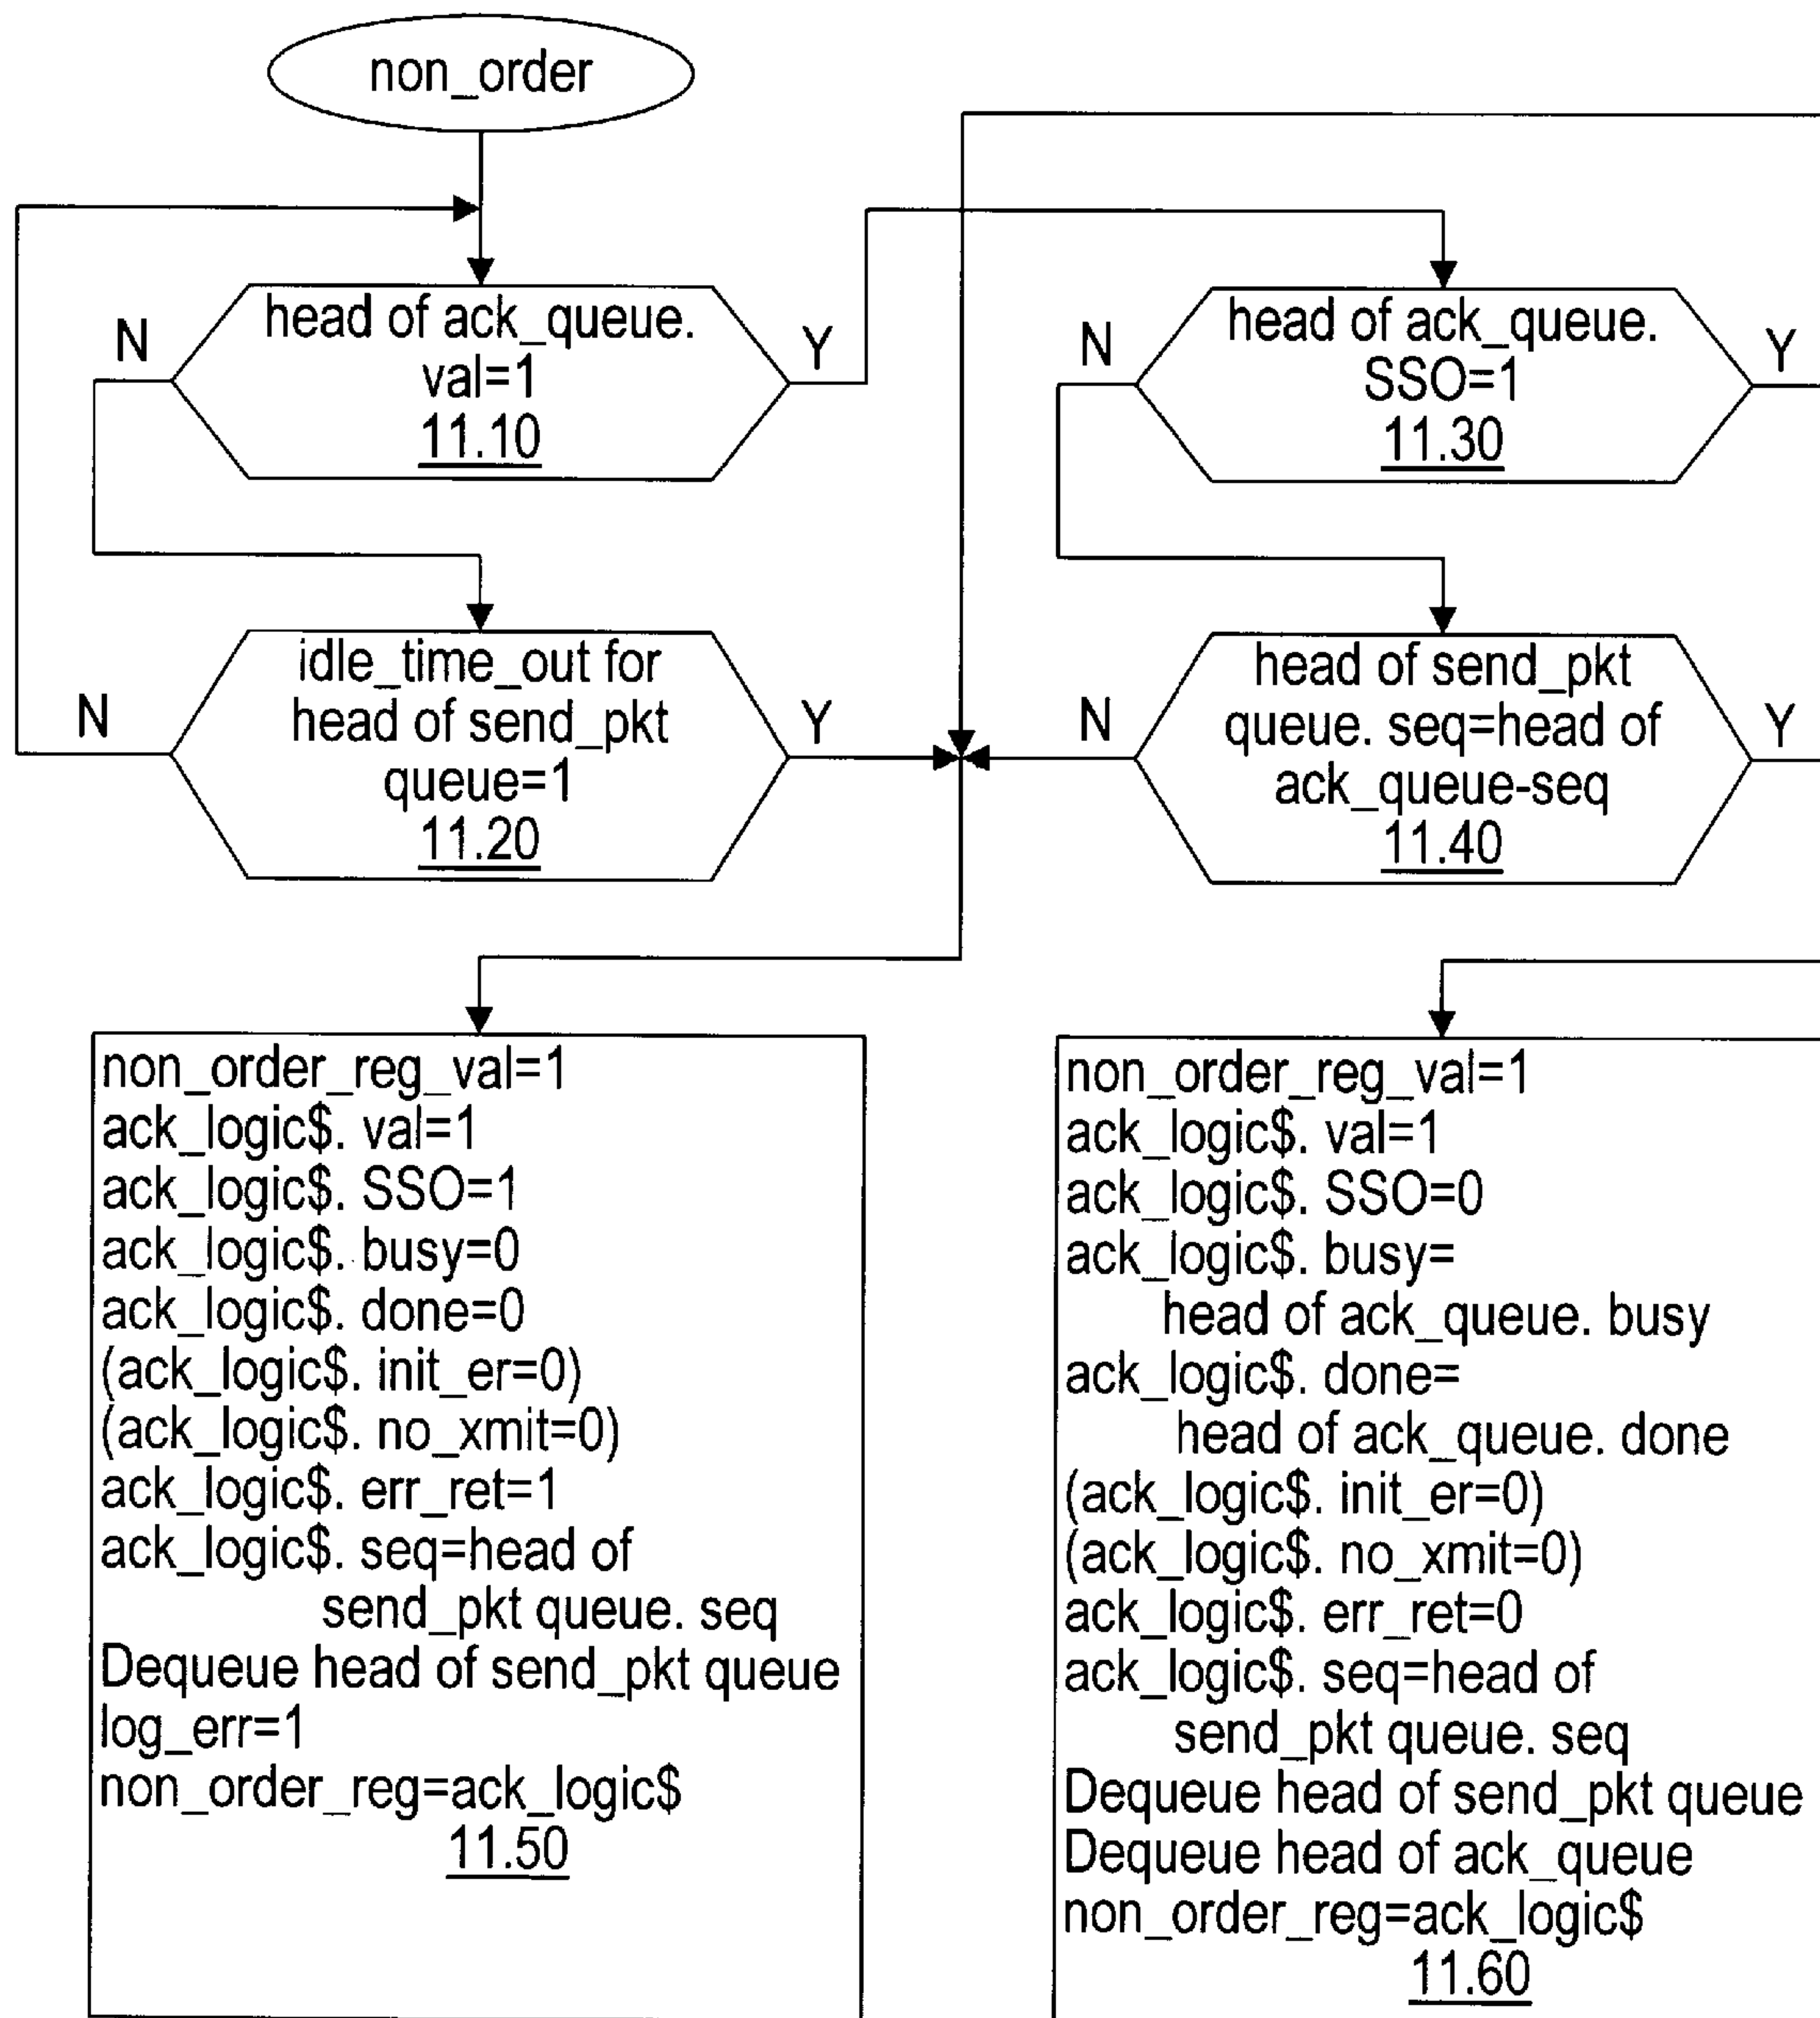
non_order

N

head of ack_queue. val=1 11.10

Y

N

idle_time_out for head of send_pkt queue=1 11.20

Y

N

head of ack_queue. SSO=1 11.30

Y

N

head of send_pkt queue. seq=head of ack_queue-seq 11.40

Y

non_order_reg_val=1
ack_logic\$. val=1
ack_logic\$. SSO=1
ack_logic\$. busy=0
ack_logic\$. done=0
(ack_logic\$. init_er=0)
(ack_logic\$. no_xmit=0)
ack_logic\$. err_ret=1
ack_logic\$. seq=head of send_pkt queue. seq
Dequeue head of send_pkt queue
log_err=1
non_order_reg=ack_logic\$
11.50

non_order_reg_val=1
ack_logic\$. val=1
ack_logic\$. SSO=0
ack_logic\$. busy= head of ack_queue. busy
ack_logic\$. done= head of ack_queue. done
(ack_logic\$. init_er=0)
(ack_logic\$. no_xmit=0)
ack_logic\$. err_ret=0
ack_logic\$. seq=head of send_pkt queue. seq
Dequeue head of send_pkt queue
Dequeue head of ack_queue
non_order_reg=ack_logic\$
11.60